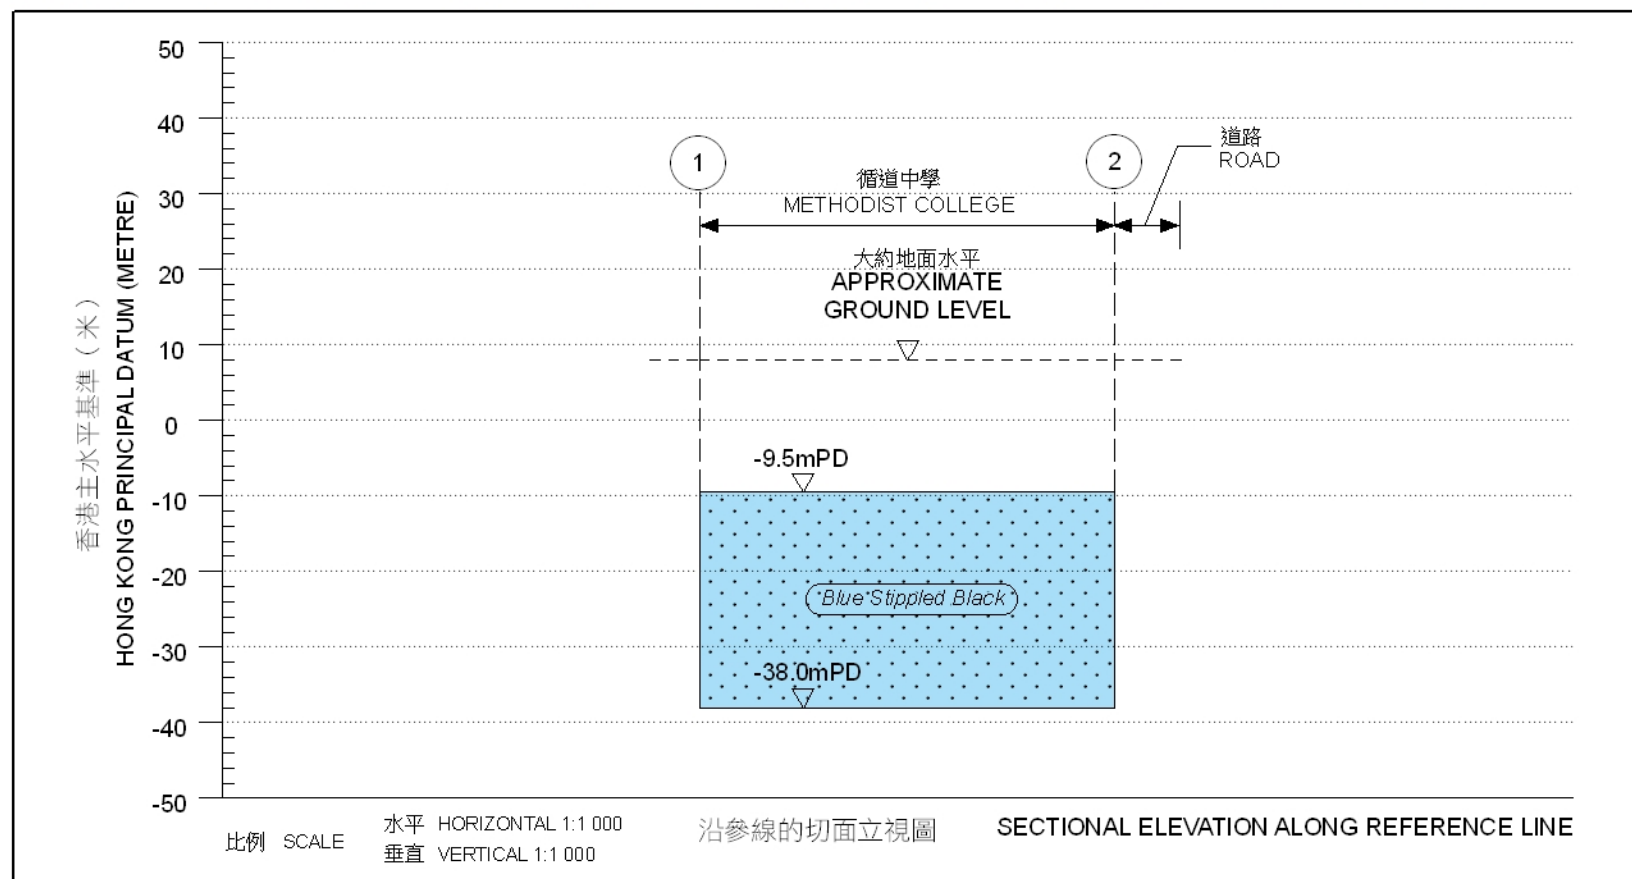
香港主水平基準（米）
HONG KONG PRINCIPAL DATUM (METRE)

50
40
30
20
10
0
-10
-20
-30
-40
-50

1
2

道路
ROAD

循道中學
METHODIST COLLEGE

大約地面水平
APPROXIMATE GROUND LEVEL

-9.5mPD

"Blue" Stippled Black"

-38.0mPD

比例 SCALE
水平 HORIZONTAL 1:1 000
垂直 VERTICAL 1:1 000

沿參線的切面立視圖

SECTIONAL ELEVATION ALONG REFERENCE LINE